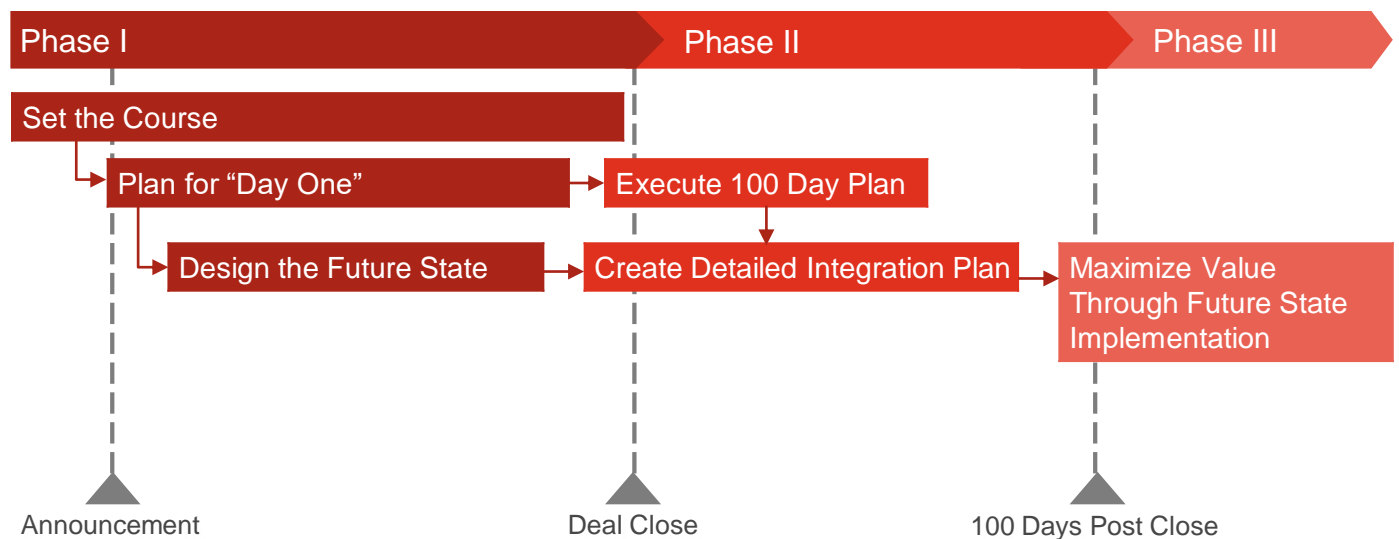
Phase I
Phase II
Phase III

Set the Course

Plan for “Day One”

Execute 100 Day Plan

Design the Future State

Create Detailed Integration Plan

Maximize Value Through Future State Implementation

Announcement

Deal Close

100 Days Post Close